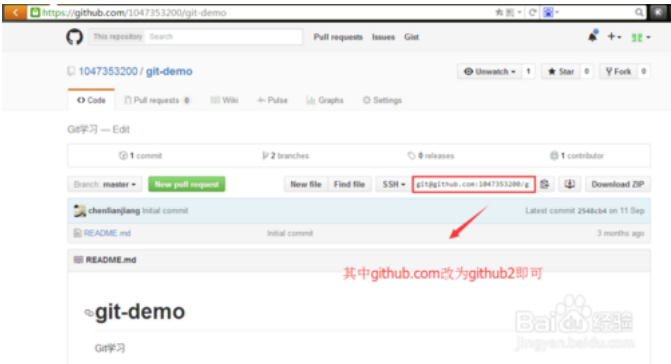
https://github.com/1047353200/git-demo

This repository Search

Pull requests Issues Gist

1047353200 / git-demo

Unwatch 1 Star 0 Fork 0

Code Pull requests 0 Wiki Pulse Graphs Settings

Git学习 — Edit

1 commit

2 branches

0 releases

1 contributor

Branch: master New pull request

New file Find file SSH git@github.com:1047353200/g Download ZIP

chenlianjiang Initial commit

Latest commit 2548cb4 on 11 Sep

README.md

Initial commit

3 months ago

README.md

其中github.com改为github2即可

git-demo

Git学习

Baidu 经验